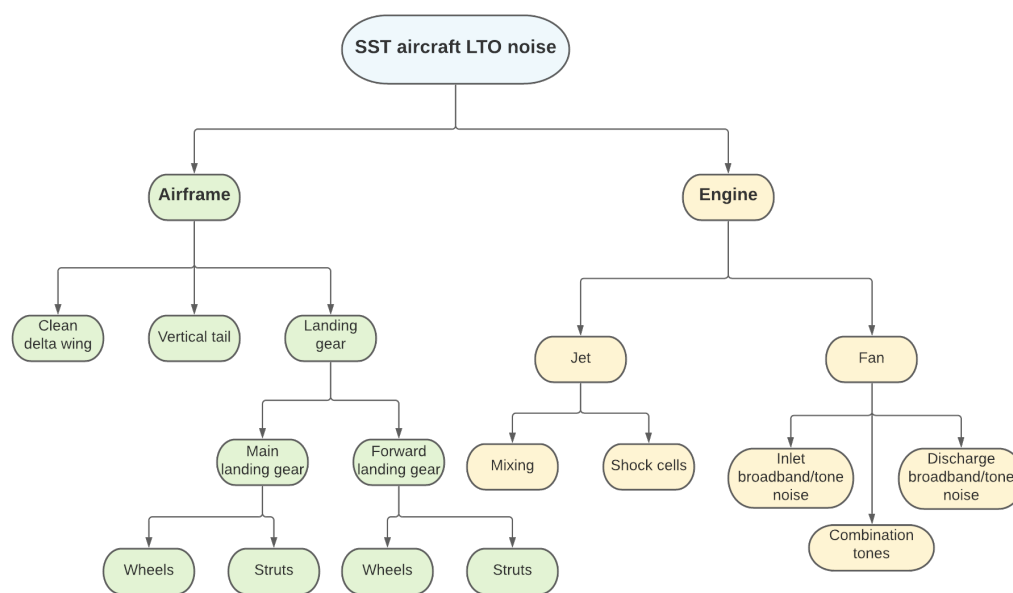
SST aircraft LTO noise

Airframe

Engine

Clean delta wing

Vertical tail

Landing gear

Jet

Fan

Main landing gear

Forward landing gear

Mixing

Shock cells

Inlet broadband/tone noise

Combination tones

Discharge broadband/tone noise

Wheels

Struts

Wheels

Struts